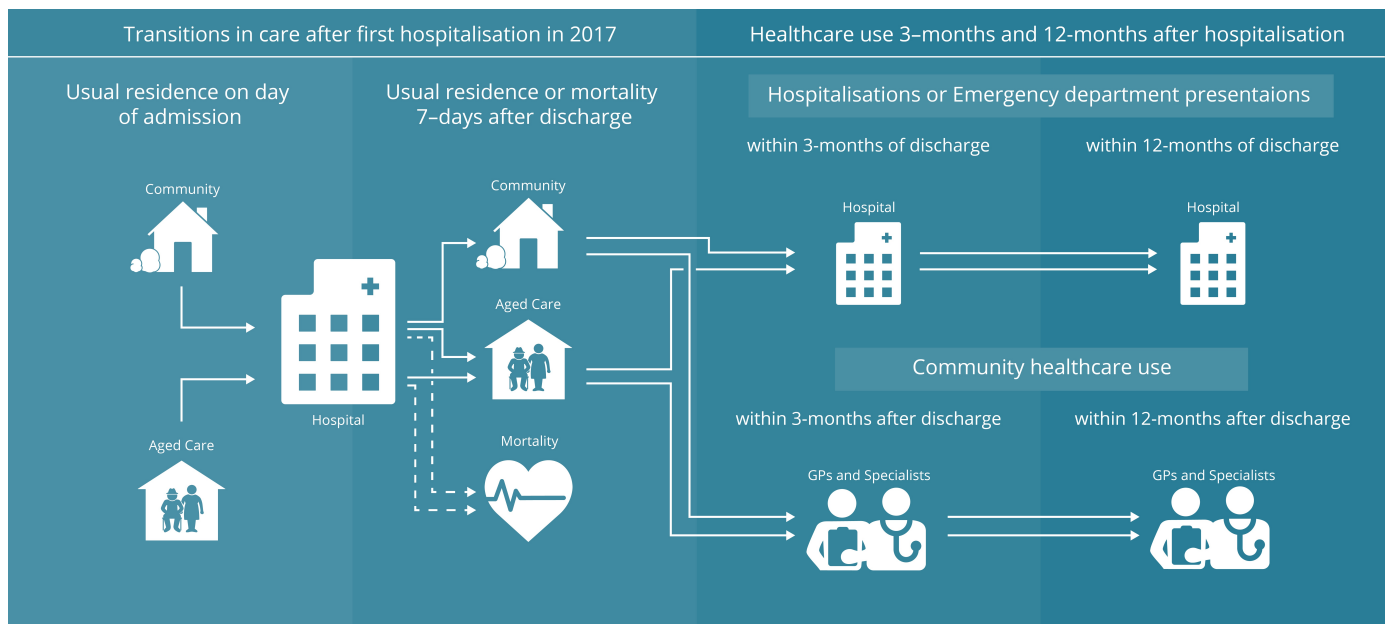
Transitions in care after first hospitalisation in 2017

Healthcare use 3–months and 12-months after hospitalisation

Usual residence on day of admission

Usual residence or mortality 7–days after discharge

Hospitalisations or Emergency department presentaions

within 3-months of discharge

within 12-months of discharge

Community

Community

Hospital

Hospital

Aged Care

Hospital

Community healthcare use

within 3-months after discharge

within 12-months after discharge

Aged Care

Mortality

GPs and Specialists

GPs and Specialists